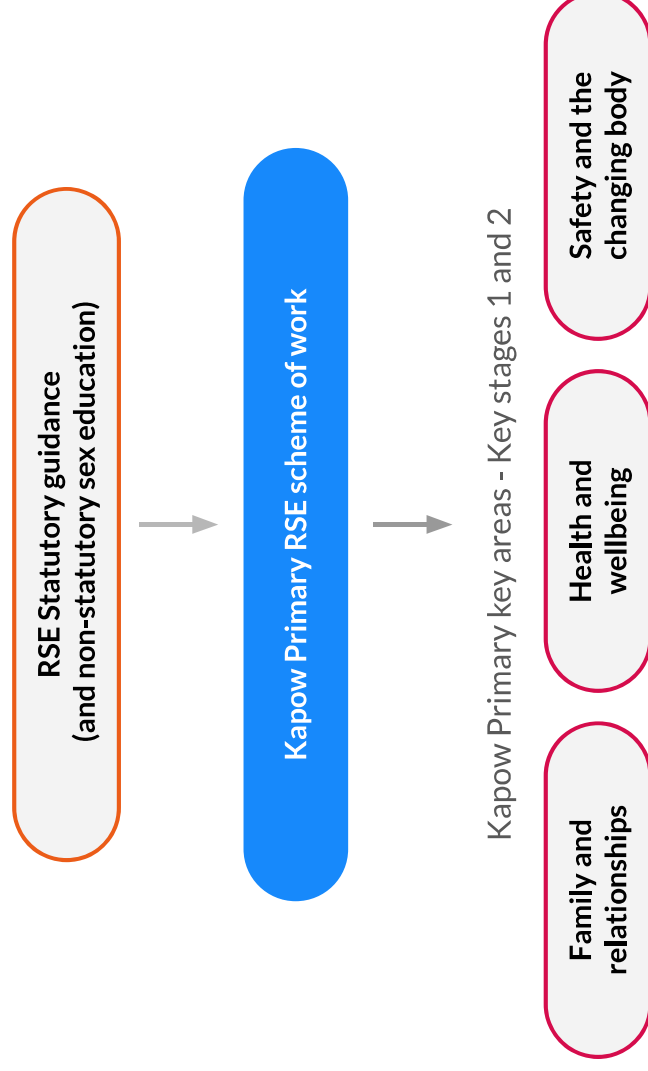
RSE Statutory guidance
(and non-statutory sex education)

Kapow Primary RSE scheme of work

Kapow Primary key areas - Key stages 1 and 2

Family and relationships

Health and wellbeing

Safety and the changing body